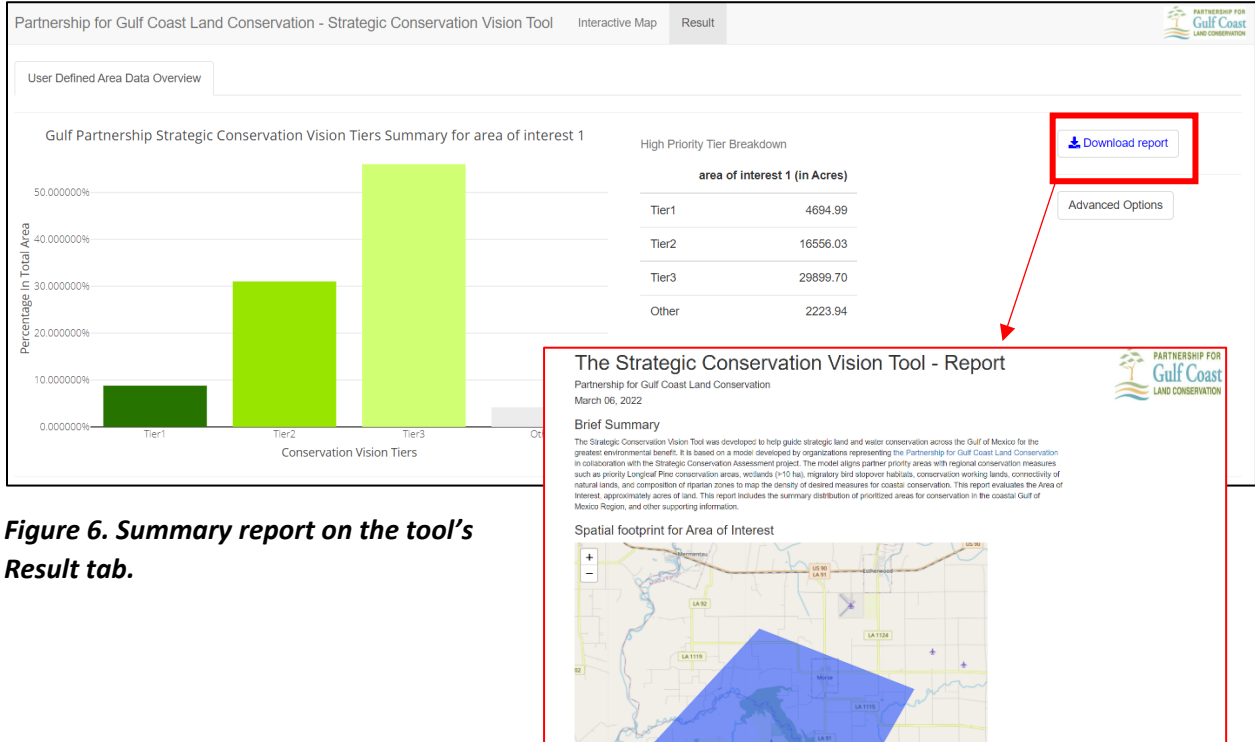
Partnership for Gulf Coast Land Conservation - Strategic Conservation Vision Tool Interactive Map Result

PARTNERSHIP FOR Gulf Coast LAND CONSERVATION

User Defined Area Data Overview

Gulf Partnership Strategic Conservation Vision Tiers Summary for area of interest 1

50.000000%
40.000000%
30.000000%
20.000000%
10.000000%
0.000000%

Percentage In Total Area

Tier1 Tier2 Tier3 Oth

Conservation Vision Tiers

High Priority Tier Breakdown

| | area of interest 1 (in Acres) |
|---|---|
| Tier1 | 4694.99 |
| Tier2 | 16556.03 |
| Tier3 | 29899.70 |
| Other | 2223.94 |

Download report

Advanced Options

The Strategic Conservation Vision Tool - Report

Partnership for Gulf Coast Land Conservation

March 06, 2022

PARTNERSHIP FOR Gulf Coast LAND CONSERVATION

Brief Summary

The Strategic Conservation Vision Tool was developed to help guide strategic land and water conservation across the Gulf of Mexico for the greatest environmental benefit. It is based on a model developed by organizations representing the Partnership for Gulf Coast Land Conservation in collaboration with the Strategic Conservation Assessment project. The model aligns partner priority areas with regional conservation measures such as priority Longleaf Pine conservation areas, wetlands (>10 ha), migratory bird stopover habitats, conservation working lands, connectivity of natural lands, and composition of riparian zones to map the density of desired measures for coastal conservation. This report evaluates the Area of Interest, approximately acres of land. This report includes the summary distribution of prioritized areas for conservation in the coastal Gulf of Mexico Region, and other supporting information.

Spatial footprint for Area of Interest

+
−

US 90
LA 92
LA 1124
LA 1119
LA 1115
92

Figure 6. Summary report on the tool's Result tab.